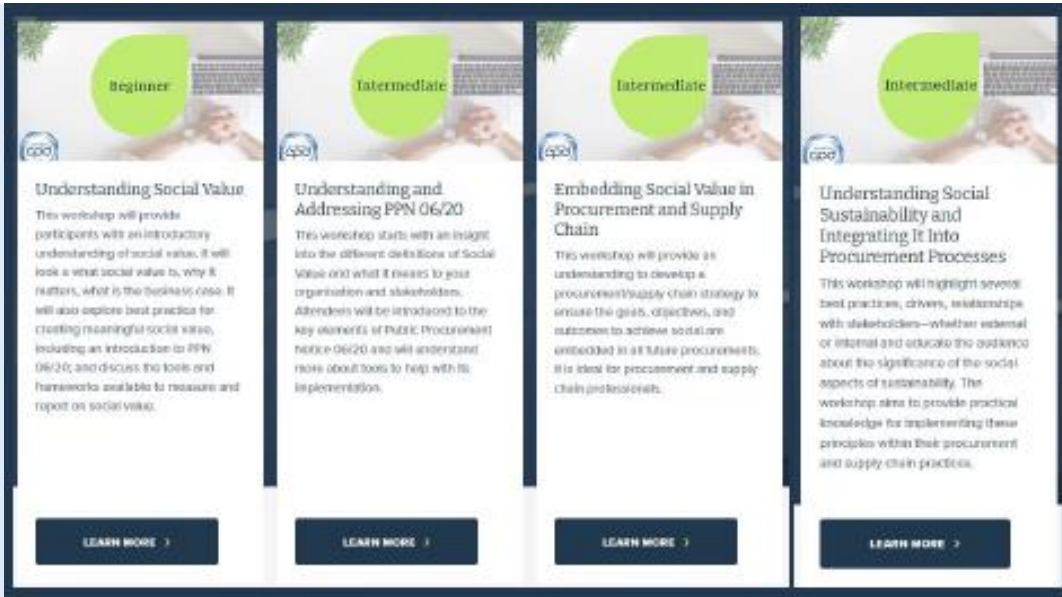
Beginner

cpd

Understanding Social Value

This workshop will provide participants with an introductory understanding of social value. It will look a what social value is, why it matters, what is the business case. It will also explore best practice for creating meaningful social value, including an introduction to PPN 06/20; and discuss the tools and frameworks available to measure and report on social value.

LEARN MORE >

Intermediate

cpd

Understanding and Addressing PPN 06/20

This workshop starts with an insight into the different definitions of Social Value and what it means to your organisation and stakeholders. Attendees will be introduced to the key elements of Public Procurement Notice 06/20 and will understand more about tools to help with its implementation.

LEARN MORE >

Intermediate

cpd

Embedding Social Value in Procurement and Supply Chain

This workshop will provide an understanding to develop a procurement/supply chain strategy to ensure the goals, objectives, and outcomes to achieve social are embedded in all future procurements. It is ideal for procurement and supply chain professionals.

LEARN MORE >

Intermediate

cpd

Understanding Social Sustainability and Integrating It Into Procurement Processes

This workshop will highlight several best practices, drivers, relationships with stakeholders—whether external or internal and educate the audience about the significance of the social aspects of sustainability. The workshop aims to provide practical knowledge for implementing these principles within their procurement and supply chain practices.

LEARN MORE >